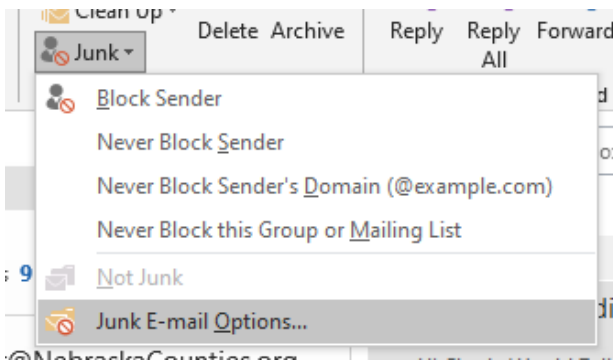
Clean Up
Junk
Delete
Archive
Reply
Reply All
Forward
Block Sender
Never Block Sender
Never Block Sender's Domain (@example.com)
Never Block this Group or Mailing List
Not Junk
Junk E-mail Options...
@NebraskaCounties.org